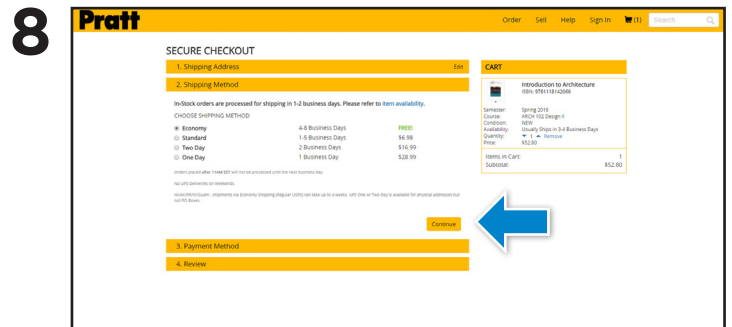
8

Pratt

Order Sell Help Sign In (1) Search

SECURE CHECKOUT

1. Shipping Address Edit

2. Shipping Method

In-Stock orders are processed for shipping in 1-2 business days. Please refer to item availability.

CHOOSE SHIPPING METHOD

| | | |
|---|---|---|
| Economy | 4-8 Business Days | FREE! |
| Standard | 1-5 Business Days | $6.98 |
| Two Day | 2 Business Days | $16.99 |
| One Day | 1 Business Day | $28.99 |

Orders placed after 11AM EST will not be processed until the next business day.

No UPS Deliveries on Weekends.

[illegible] shipments via Economy Shipping (Regular USPS) can take up to 4 weeks. UPS One or Two Day is available for physical addresses but not PO Boxes.

Continue

3. Payment Method

4. Review

CART

Introduction to Architecture
ISBN: 9781118142066

Semester: Spring 2019
Course: ARCH 102 Design II
Condition: NEW
Availability: Usually Ships in 3-4 Business Days
Quantity: 1 Remove
Price: $52.80

Items in Cart: 1
Subtotal: $52.80